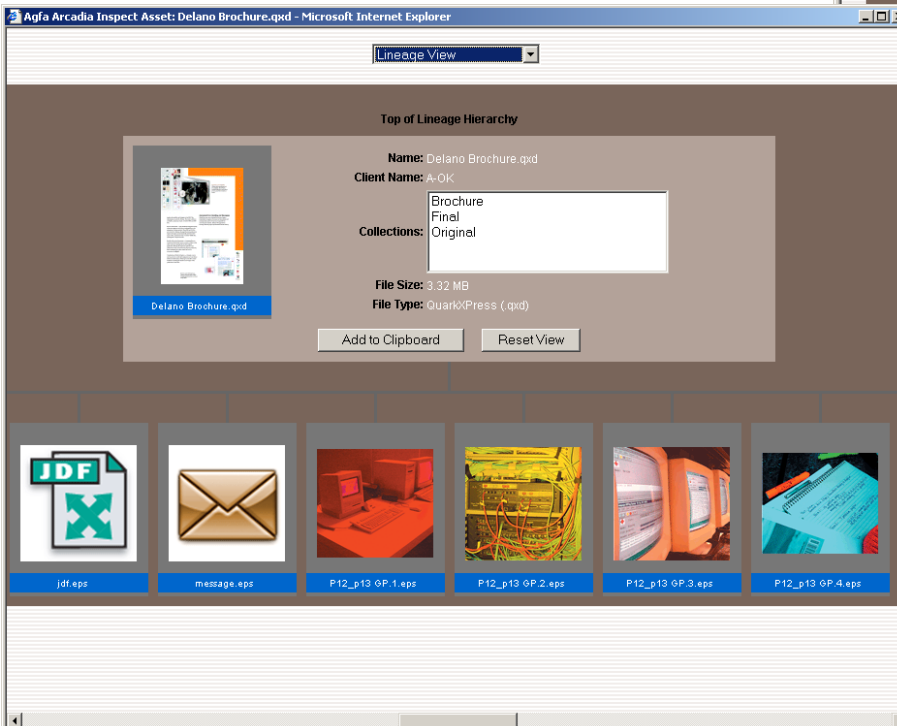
Agfa Arcadia Inspect Asset: Delano Brochure.qxd - Microsoft Internet Explorer

Lineage View

Top of Lineage Hierarchy

Delano Brochure.qxd

Name: Delano Brochure.qxd
Client Name: A-OK
Collections: Brochure
Final
Original
File Size: 3.32 MB
File Type: QuarkXPress (.qxd)

Add to Clipboard
Reset View

JDF

jdf.eps
message.eps
P12_p13 GP.1.eps
P12_p13 GP.2.eps
P12_p13 GP.3.eps
P12_p13 GP.4.eps